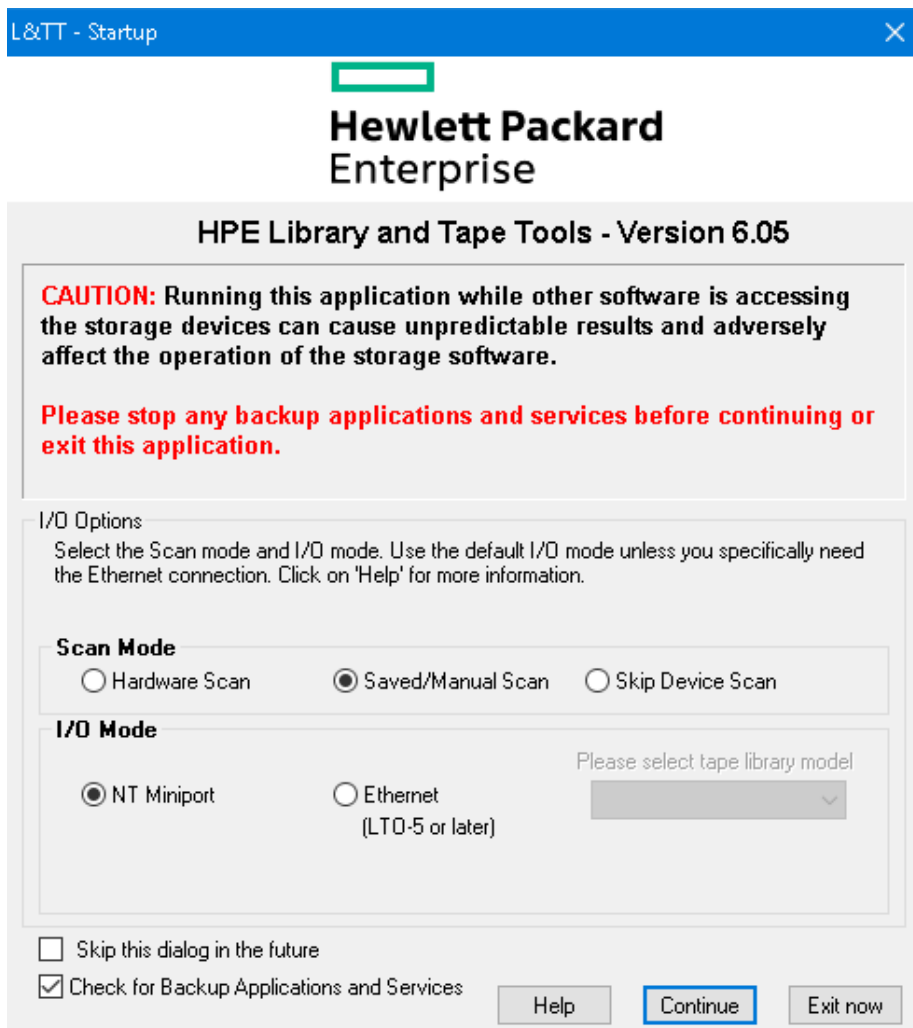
L&TT - Startup

Hewlett Packard
Enterprise

HPE Library and Tape Tools - Version 6.05

CAUTION: Running this application while other software is accessing the storage devices can cause unpredictable results and adversely affect the operation of the storage software.

Please stop any backup applications and services before continuing or exit this application.

I/O Options
Select the Scan mode and I/O mode. Use the default I/O mode unless you specifically need the Ethernet connection. Click on 'Help' for more information.

Scan Mode
Hardware Scan
Saved/Manual Scan
Skip Device Scan

I/O Mode
NT Miniport
Ethernet (LTO-5 or later)
Please select tape library model

Skip this dialog in the future
Check for Backup Applications and Services
Help
Continue
Exit now